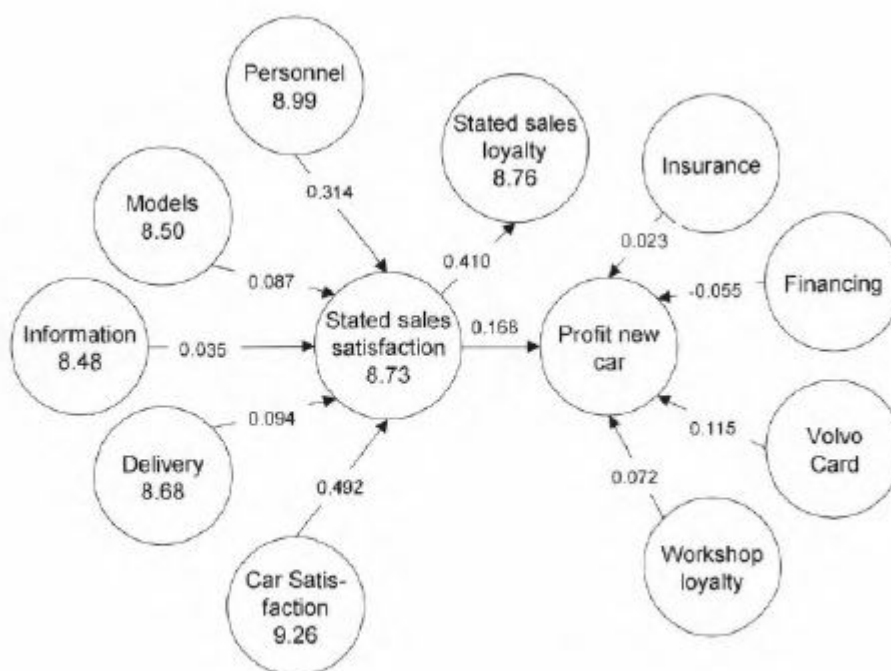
Personnel
8.99

0.314

Stated sales loyalty
8.76

Insurance

Models
8.50

0.410

0.023

0.087

Financing

-0.055

Information
8.48

0.035

Stated sales satisfaction
8.73

0.168

Profit new car

0.094

0.115

Volvo Card

Delivery
8.68

0.492

0.072

Workshop loyalty

Car Satisfaction
9.26